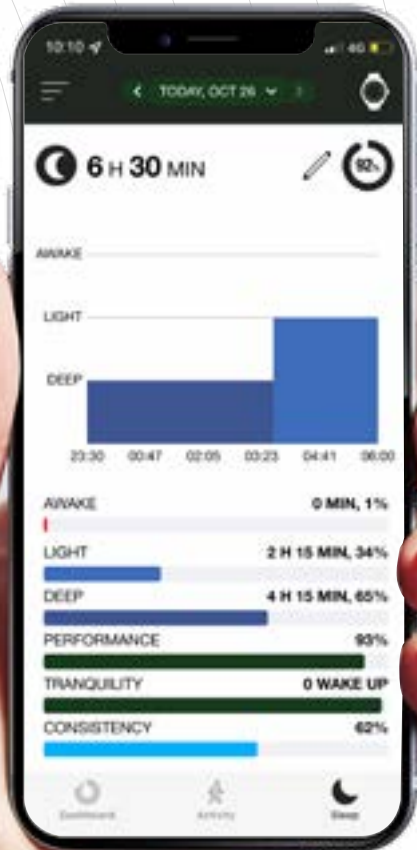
10:10 4G

TODAY, OCT 26

6 H 30 MIN

92%

AWAKE

LIGHT

DEEP

23:30 00:47 02:05 03:23 04:41 06:00

AWAKE 0 MIN, 1%

LIGHT 2 H 15 MIN, 34%

DEEP 4 H 15 MIN, 65%

PERFORMANCE 93%

TRANQUILITY 0 WAKE UP

CONSISTENCY 62%

Dashboard Activity Sleep